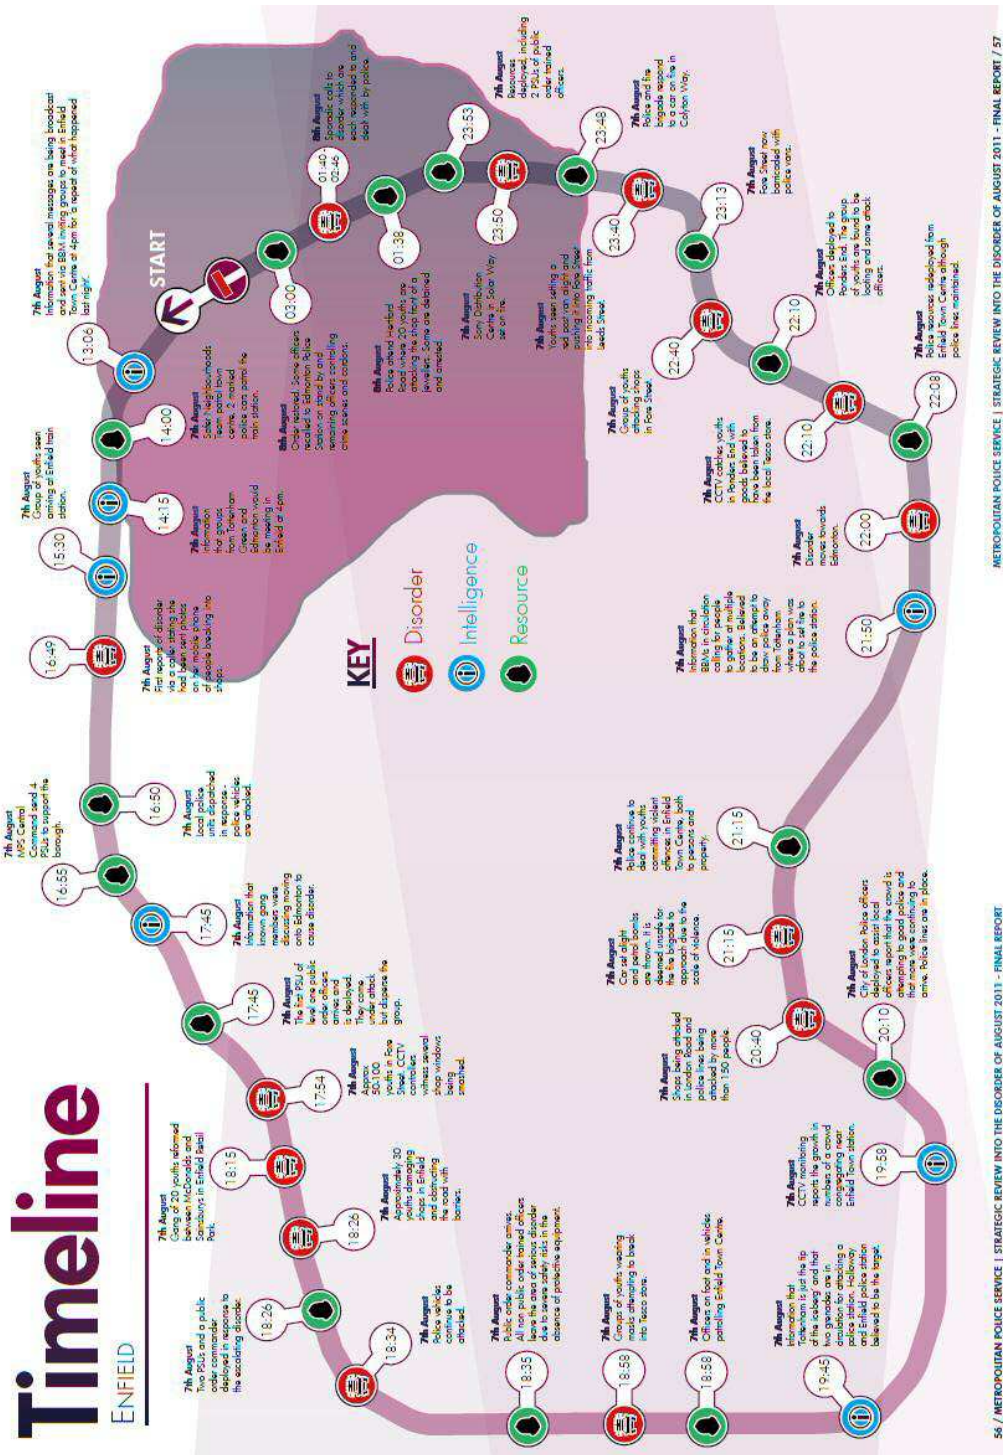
Timeline
ENFIELD

KEY
Disorder
Intelligence
Resource

START

03:00
01:40 - 02:46
8th August
Sporadic calls to disorder which are each responded to and dealt with by police.

01:38
8th August
Police attend Hertford Road where 20 youths are attacking the shop front of a jewellers. Some are detained and arrested.

23:53
23:50
7th August
Sony Distribution Centre in Solar Way set on fire.

23:48
7th August
Resources deployed, including 2 PSUs of public order trained officers.

23:40
7th August
Youths seen setting a red post van alight and pushing it into Fore Street into incoming traffic from Leeds Street.

7th August
Police and fire brigade respond to a car on fire in Cedars Way.

23:13
7th August
Fore Street now barricaded with police vans.

22:40
7th August
Group of youths attacking shops in Fore Street.

22:10
7th August
Officers deployed to Ponders End. The group of youths are found to be looting and some attack officers.

22:10
7th August
CCTV catches youths in Ponders End with goods believed to have been taken from the local Tesco store.

22:08
7th August
Police resources redeployed from Enfield Town Centre although police lines maintained.

22:00
7th August
Disorder moves towards Edmonton.

21:50
7th August
Information that BBMs in circulation calling for people to gather at multiple locations. Believed to be an attempt to draw police away from Tottenham where a plan was afoot to set fire to the police station.

21:15
7th August
Police continue to deal with youths committing violent offences in Enfield Town Centre, both to persons and property.

21:15
7th August
Car set alight and petrol bombs are thrown. It is deemed unsafe for fire brigade to approach due to the scale of violence.

20:40
7th August
Shops being attacked in London Road and police lines being attacked by more than 150 people.

20:10
7th August
City of London Police officers deployed to assist local officers report that the crowd is attempting to goad police and that more were continuing to arrive. Police lines are in place.

19:58
7th August
CCTV monitoring reports the growth in numbers of a crowd congregating near Enfield Town station.

19:45
7th August
Information that Tottenham is just the tip of the iceberg and that two grenades are in circulation for attacking a police station. Holloway and Enfield police station believed to be the target.

18:58
7th August
Officers on foot and in vehicles patrolling Enfield Town Centre.

18:58
7th August
Groups of youths wearing masks attempting to break into Tesco store.

18:35
7th August
Public order commander arrives. All non public order trained officers are in the area of serious disorder are to remain within the absence of protective equipment.

18:34
7th August
Police vehicles continue to be attacked.

18:26
7th August
Two PSUs and a public order commander deployed in response to the escalating disorder.

18:26
7th August
Approximately 30 youths damaging shops in Enfield and obstructing the road with barriers.

18:15
7th August
Gang of 20 youths reformed between McDonalds and Sainsburys in Enfield Retail Park.

17:54
7th August
Approx 50-100 youths in Fore Street. CCTV controller witness several shop windows being smashed.

17:45
7th August
The first PSU of level one public order officers arrives and is deployed. They come under attack but disperse the group.

17:45
7th August
Information that known gang members were discussing moving onto Edmonton to cause disorder.

16:55
7th August
MPS Central Command send 4 PSUs to support the borough.

16:50
7th August
Local police units dispatched in response, police vehicles are attacked.

16:49
7th August
First reports of disorder via a caller stating she had taken sent photos of a vehicle on view of people breaking into shops.

15:30
14:15
7th August
Information that groups from Tottenham Green and Edmonton would be meeting in Enfield at 4pm.

7th August
Group of youths seen arriving at Enfield train station.

14:00
7th August
Safer Neighbourhoods Team patrol town centre. 2 marked police cars patrol the train station.

8th August
Order restored. Some officers recalled to Edmonton police station on stand by and remaining officers controlling crime scenes and cordons.

13:06
7th August
Information that several messages are being broadcast and sent via BBM inviting groups to meet in Enfield Town Centre at 4pm for a repeat of what happened last night.

/ METROPOLITAN POLICE SERVICE | STRATEGIC REVIEW INTO THE DISORDER OF AUGUST 2011 - FINAL REPORT

METROPOLITAN POLICE SERVICE | STRATEGIC REVIEW INTO THE DISORDER OF AUGUST 2011 - FINAL REPORT / 57